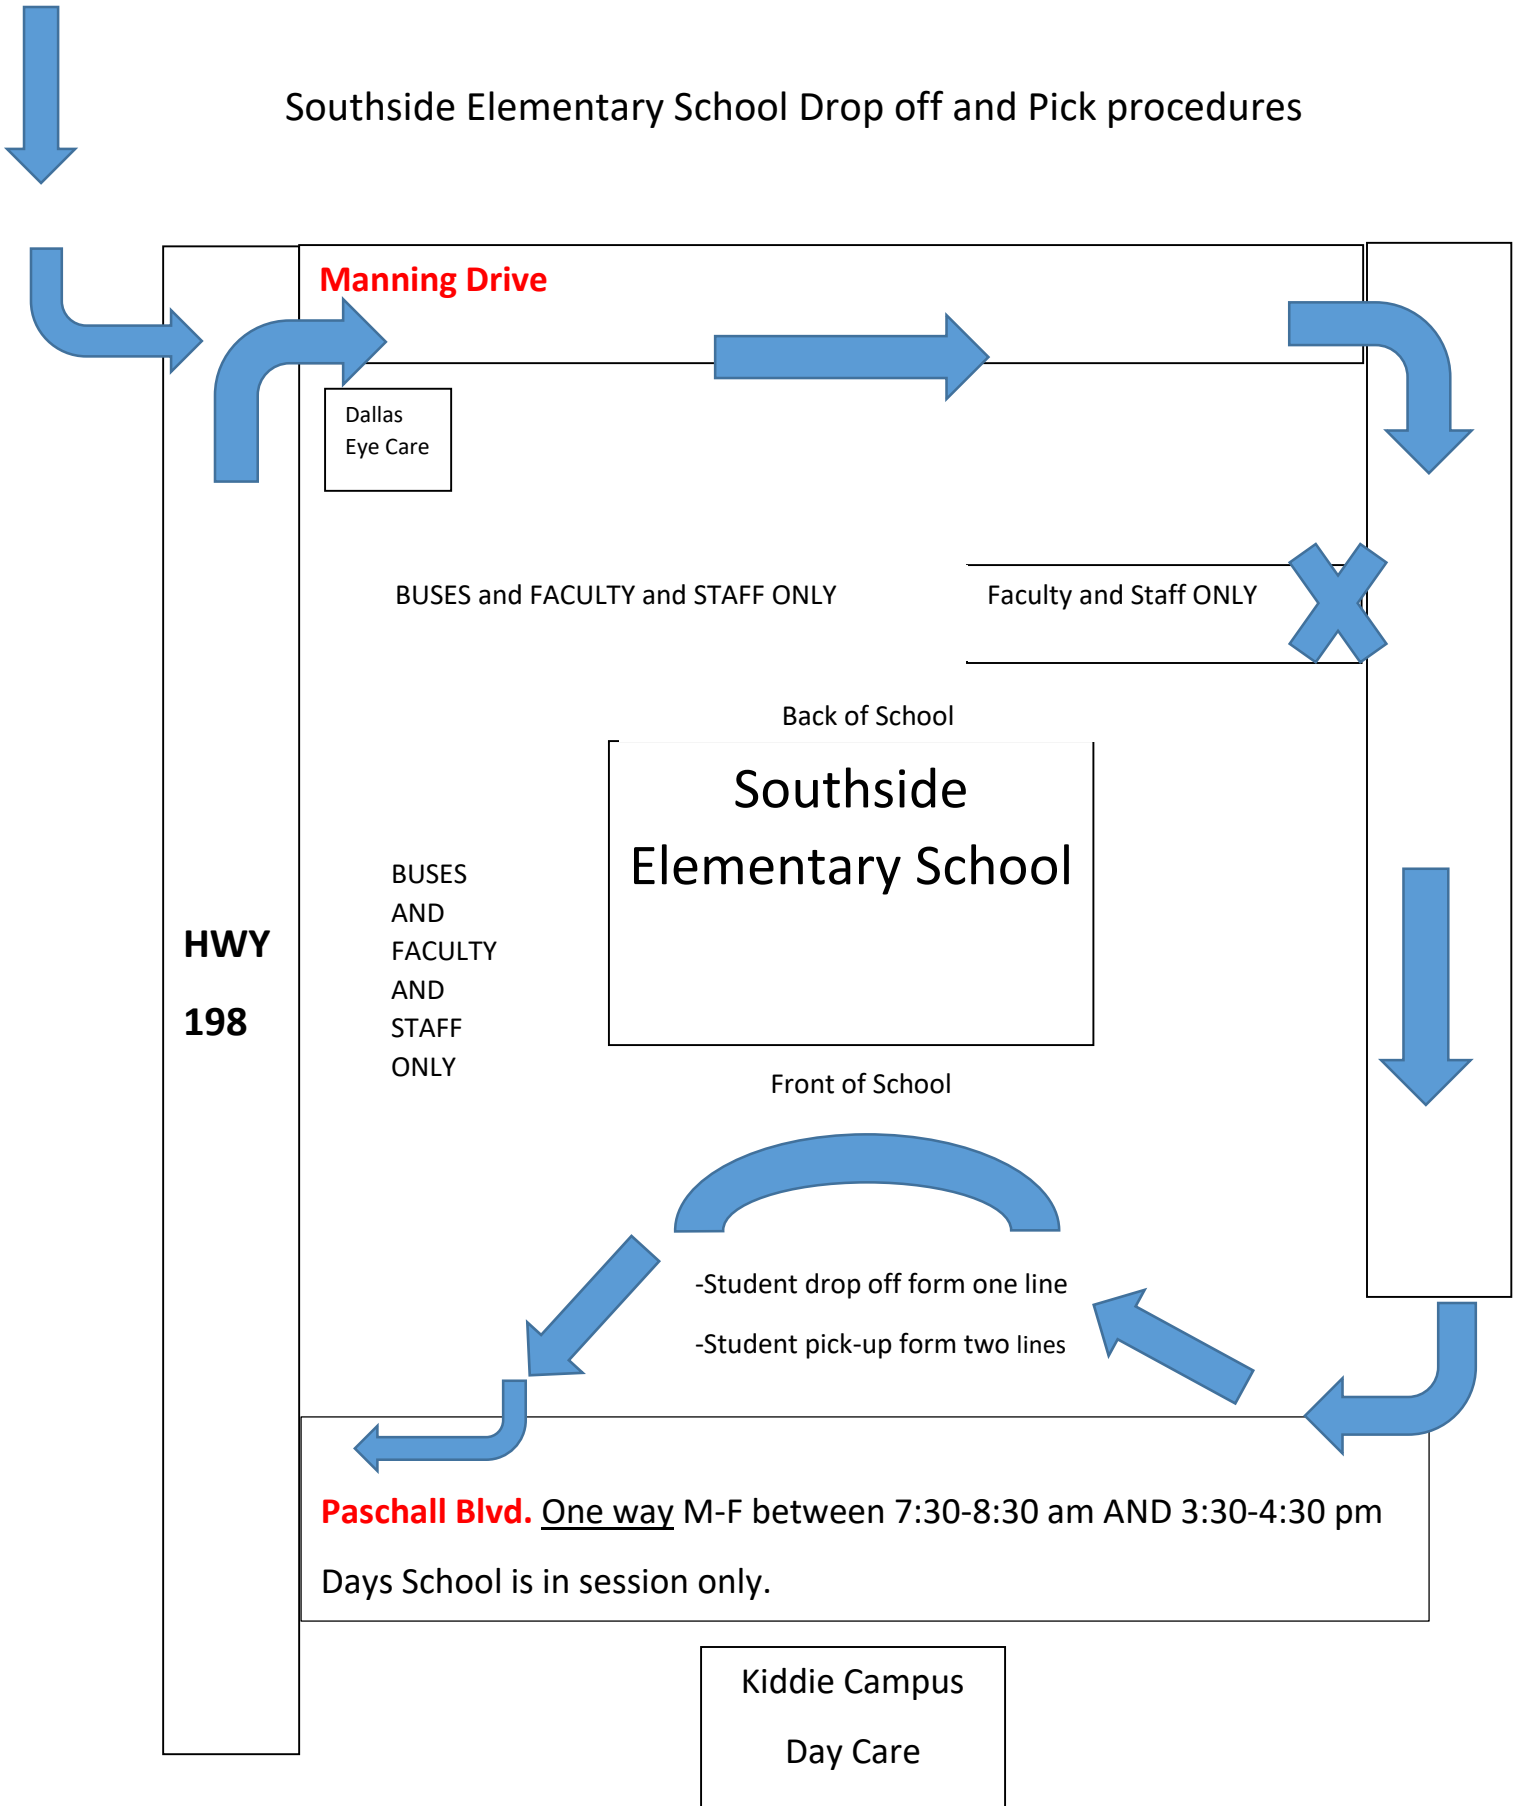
Southside Elementary School Drop off and Pick procedures

Manning Drive

Dallas Eye Care

BUSES and FACULTY and STAFF ONLY

Faculty and Staff ONLY

Back of School

Southside Elementary School

HWY 198

BUSES AND FACULTY AND STAFF ONLY

Front of School

-Student drop off form one line

-Student pick-up form two lines

Paschall Blvd. One way M-F between 7:30-8:30 am AND 3:30-4:30 pm

Days School is in session only.

Kiddie Campus

Day Care